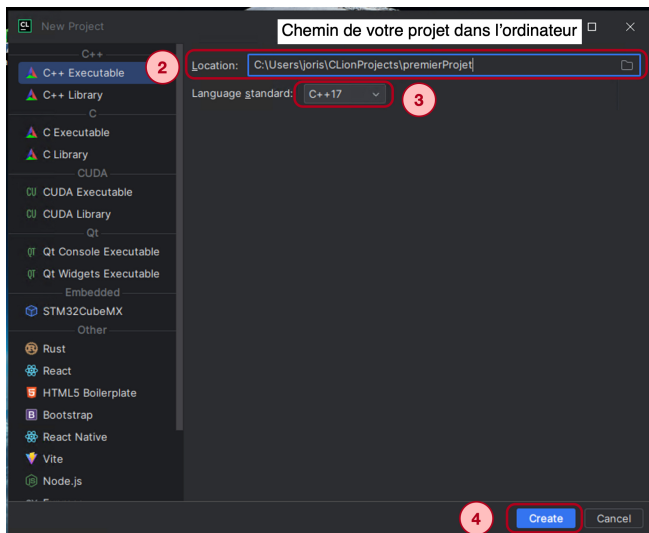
New Project

Chemin de votre projet dans l'ordinateur

C++
C++ Executable
C++ Library
C
C Executable
C Library
CUDA
CUDA Executable
CUDA Library
Qt
Qt Console Executable
Qt Widgets Executable
Embedded
STM32CubeMX
Other
Rust
React
HTML5 Boilerplate
Bootstrap
React Native
Vite
Node.js

2
Location: C:\Users\joris\CLionProjects\premierProjet

Language standard: C++17
3

4
Create
Cancel